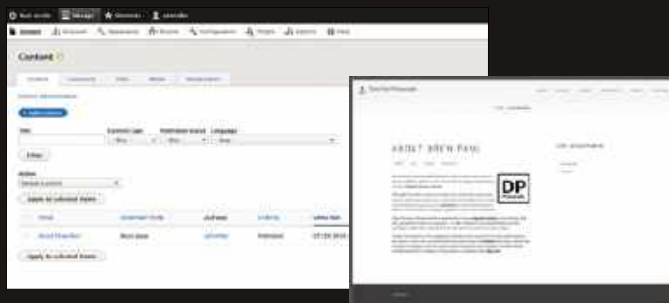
Manage ★ Shortcuts

Content

+ Add content

Title

Content type

Published status

Language

Filter

Action

Apply to selected items

Title

Content type

Author

Status

Updated

About Drew Paul

Basic page

Published

Apply to selected items

ABOUT DREW PAUL

DP